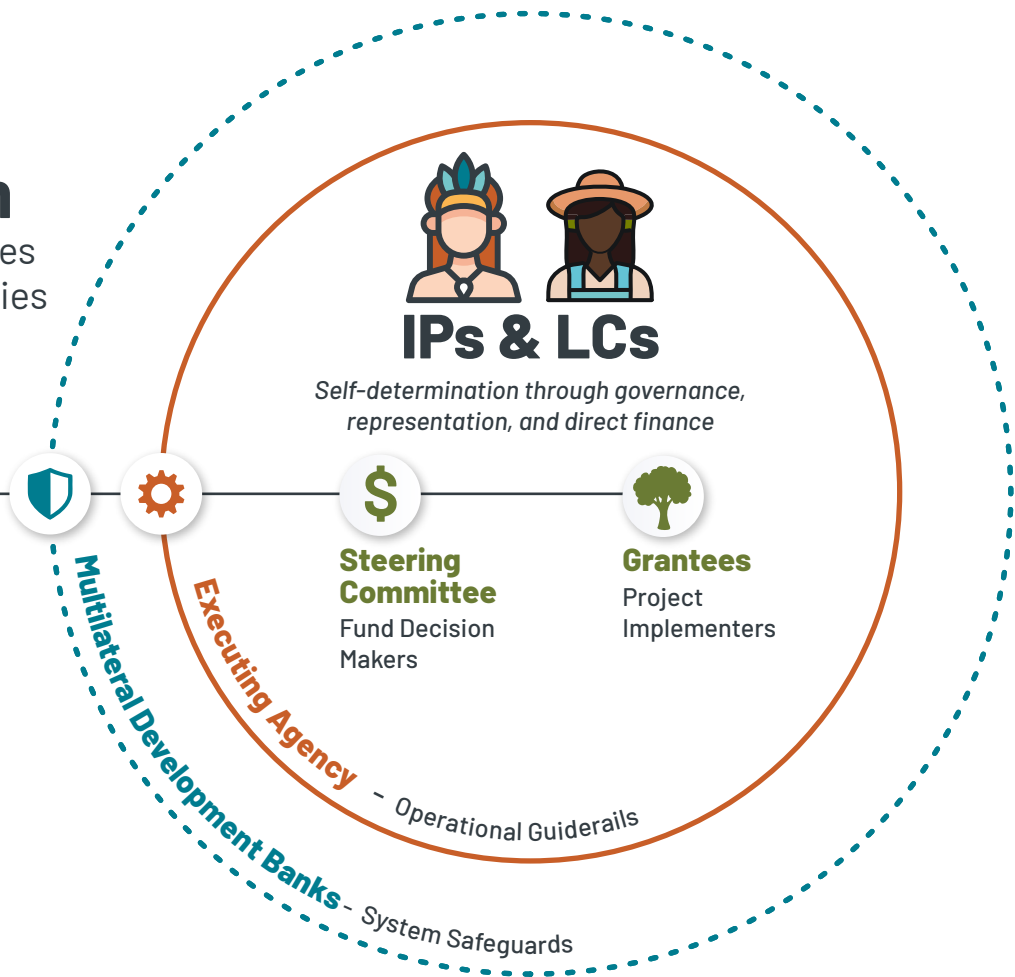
n
es
ies

IPs & LCs

Self-determination through governance, representation, and direct finance

Steering Committee
Fund Decision Makers

Grantees
Project Implementers

Executing Agency – Operational Guiderails

Multilateral Development Banks – System Safeguards